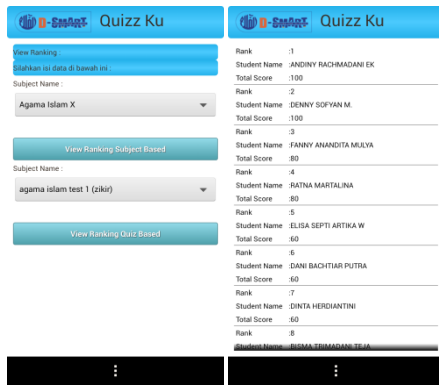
D-SMART Quizz Ku

View Ranking :

Silahkan isi data di bawah ini :

Subject Name :

Agama Islam X

View Ranking Subject Based

Subject Name :

agama islam test 1 (zikir)

View Ranking Quiz Based

D-SMART Quizz Ku

Rank :1
Student Name :ANDINY RACHMADANI EK
Total Score :100
Rank :2
Student Name :DENNY SOFYAN M.
Total Score :100
Rank :3
Student Name :FANNY ANANDITA MULYA
Total Score :80
Rank :4
Student Name :RATNA MARTALINA
Total Score :80
Rank :5
Student Name :ELISA SEPTI ARTIKA W
Total Score :60
Rank :6
Student Name :DANI BACHTIAR PUTRA
Total Score :60
Rank :7
Student Name :DINTA HERDIANTINI
Total Score :60
Rank :8
Student Name :BISMA TRIMADANI TEJA